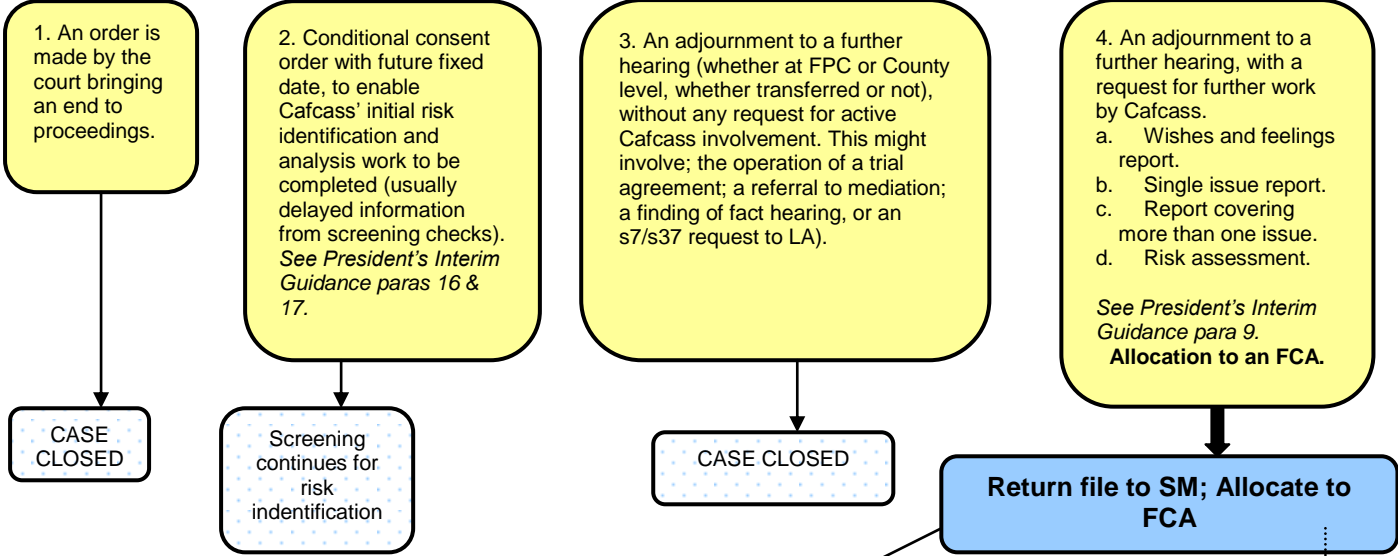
1. An order is made by the court bringing an end to proceedings.

CASE CLOSED

2. Conditional consent order with future fixed date, to enable Cafcass' initial risk identification and analysis work to be completed (usually delayed information from screening checks). *See President's Interim Guidance paras 16 & 17.*

Screening continues for risk indentification

3. An adjournment to a further hearing (whether at FPC or County level, whether transferred or not), without any request for active Cafcass involvement. This might involve; the operation of a trial agreement; a referral to mediation; a finding of fact hearing, or an s7/s37 request to LA).

CASE CLOSED

4. An adjournment to a further hearing, with a request for further work by Cafcass.
a. Wishes and feelings report.
b. Single issue report.
c. Report covering more than one issue.
d. Risk assessment.

*See President's Interim Guidance para 9.*
**Allocation to an FCA.**

**Return file to SM; Allocate to FCA**